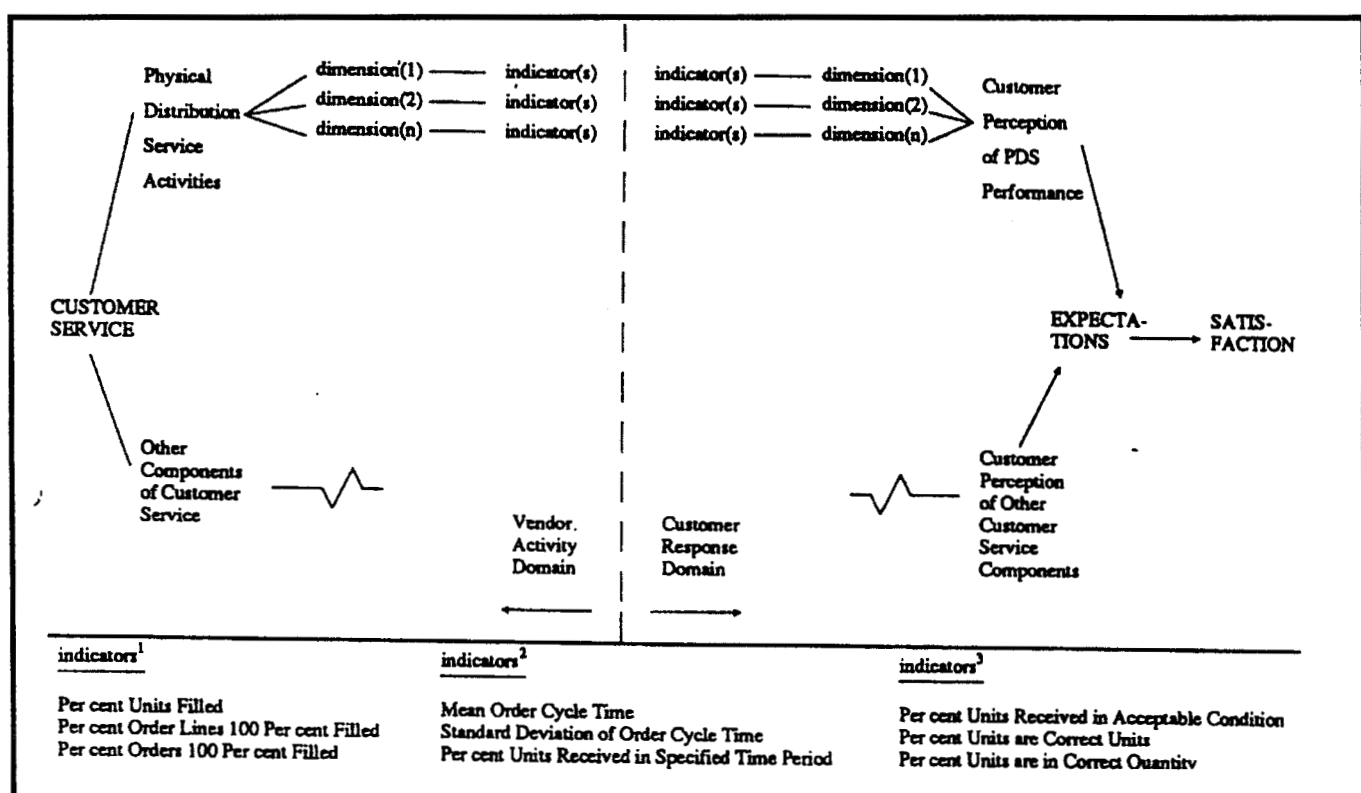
Physical Distribution Service Activities

dimension(1) — indicator(s)
dimension(2) — indicator(s)
dimension(n) — indicator(s)

indicator(s) — dimension(1)
indicator(s) — dimension(2)
indicator(s) — dimension(n)

Customer Perception of PDS Performance

CUSTOMER SERVICE

EXPECTATIONS → SATISFACTION

Other Components of Customer Service

Customer Perception of Other Customer Service Components

Vendor Activity Domain

Customer Response Domain

indicators$^1$

Per cent Units Filled
Per cent Order Lines 100 Per cent Filled
Per cent Orders 100 Per cent Filled

indicators$^2$

Mean Order Cycle Time
Standard Deviation of Order Cycle Time
Per cent Units Received in Specified Time Period

indicators$^3$

Per cent Units Received in Acceptable Condition
Per cent Units are Correct Units
Per cent Units are in Correct Quantity